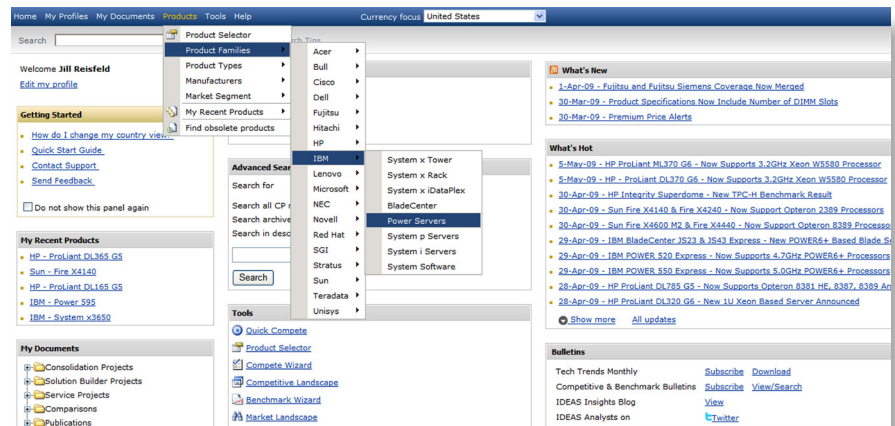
Home My Profiles My Documents Products Tools Help

Currency focus United States

Search

Product Selector
Product Families
Product Types
Manufacturers
Market Segment
My Recent Products
Find obsolete products

Acer
Bull
Cisco
Dell
Fujitsu
Hitachi
HP
IBM
Lenovo
Microsoft
NEC
Novell
Red Hat
SGI
Stratus
Sun
Teradata
Unisys

System x Tower
System x Rack
System x iDataPlex
BladeCenter
Power Servers
System p Servers
System i Servers
System Software

Welcome Jill Reisfeld
Edit my profile

Getting Started
How do I change my country view?
Quick Start Guide
Contact Support
Send Feedback
Do not show this panel again

My Recent Products
HP - ProLiant DL365 G5
Sun - Fire X4140
HP - ProLiant DL165 G5
IBM - Power 595
IBM - System x3650

My Documents
Consolidation Projects
Solution Builder Projects
Service Projects
Comparisons
Publications

Advanced Sear
Search for
Search all CP
Search archive
Search in desc
Search

Tools
Quick Compete
Product Selector
Compete Wizard
Competitive Landscape
Benchmark Wizard
Market Landscape

What's New
1-Apr-09 - Fujitsu and Fujitsu Siemens Coverage Now Merged
30-Mar-09 - Product Specifications Now Include Number of DIMM Slots
30-Mar-09 - Premium Price Alerts

What's Hot
5-May-09 - HP ProLiant ML370 G6 - Now Supports 3.2GHz Xeon W5580 Processor
5-May-09 - HP ProLiant DL370 G6 - Now Supports 3.2GHz Xeon W5580 Processor
30-Apr-09 - HP Integrity Superdome - New TPC-H Benchmark Result
30-Apr-09 - Sun Fire X4140 & Fire X4240 - Now Support Opteron 2389 Processors
30-Apr-09 - Sun Fire X4600 M2 & Fire X4440 - Now Support Opteron 8389 Processo
29-Apr-09 - IBM BladeCenter JS23 & JS43 Express - New POWER6+ Based Blade S
29-Apr-09 - IBM POWER 520 Express - Now Supports 4.7GHz POWER6+ Processors
29-Apr-09 - IBM POWER 550 Express - Now Supports 5.0GHz POWER6+ Processors
28-Apr-09 - HP ProLiant DL785 G5 - Now Supports Opteron 8381 HE, 8387, 8389 An
28-Apr-09 - HP ProLiant DL320 G6 - New 1U Xeon Based Server Announced
Show more All updates

Bulletins
Tech Trends Monthly Subscribe Download
Competitive & Benchmark Bulletins Subscribe View/Search
IDEAS Insights Blog View
IDEAS Analysts on Twitter